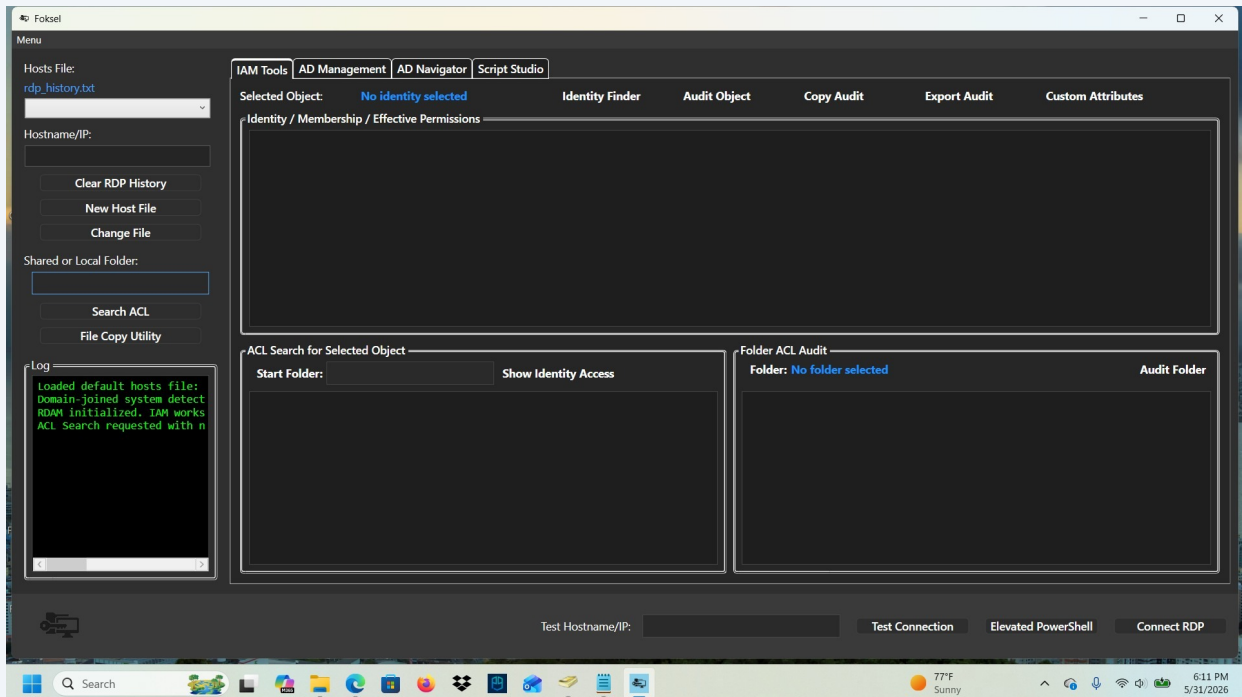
Foksel
Menu

Hosts File:
rdp_history.txt

Hostname/IP:

Clear RDP History
New Host File
Change File

Shared or Local Folder:

Search ACL
File Copy Utility

Log
Loaded default hosts file:
Domain-joined system detect
RDAM initialized. IAM works
ACL Search requested with n

IAM Tools | AD Management | AD Navigator | Script Studio

Selected Object: No identity selected
Identity Finder
Audit Object
Copy Audit
Export Audit
Custom Attributes

Identity / Membership / Effective Permissions

ACL Search for Selected Object
Start Folder:
Show Identity Access

Folder ACL Audit
Folder: No folder selected
Audit Folder

Test Hostname/IP:
Test Connection
Elevated PowerShell
Connect RDP

Search
77°F
Sunny
6:11 PM
5/31/2026